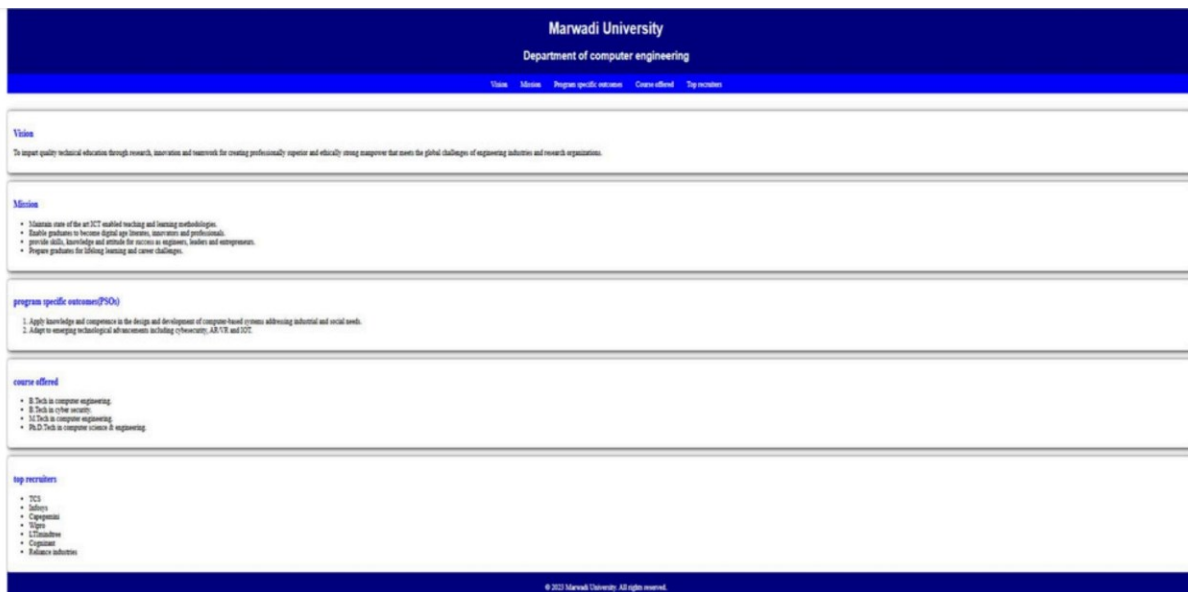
Marwadi University

Department of computer engineering

Vision Mission Program specific outcomes Course offered Top recruiters

Vision

To impart quality technical education through research, innovation and teamwork for creating professionally superior and ethically strong manpower that meets the global challenges of engineering industries and research organizations.

Mission

- Maintain state of the art ICT enabled teaching and learning methodologies.
- Enable graduates to become digital age literates, innovators and professionals.
- provide skills, knowledge and attitude for success as engineers, leaders and entrepreneurs.
- Prepare graduates for lifelong learning and career challenges.

program specific outcomes(PSOs)

1. Apply knowledge and competence in the design and development of computer-based systems addressing industrial and social needs.
2. Adapt to emerging technological advancements including cybersecurity, AR/VR and IOT.

course offered

- B.Tech in computer engineering.
- B.Tech in cyber security.
- M.Tech in computer engineering.
- Ph.D.Tech in computer science & engineering.

top recruiters

- TCS
- Infosys
- Capegemini
- Wipro
- LTimindtree
- Cognizant
- Reliance industries

© 2023 Marwadi University. All rights reserved.